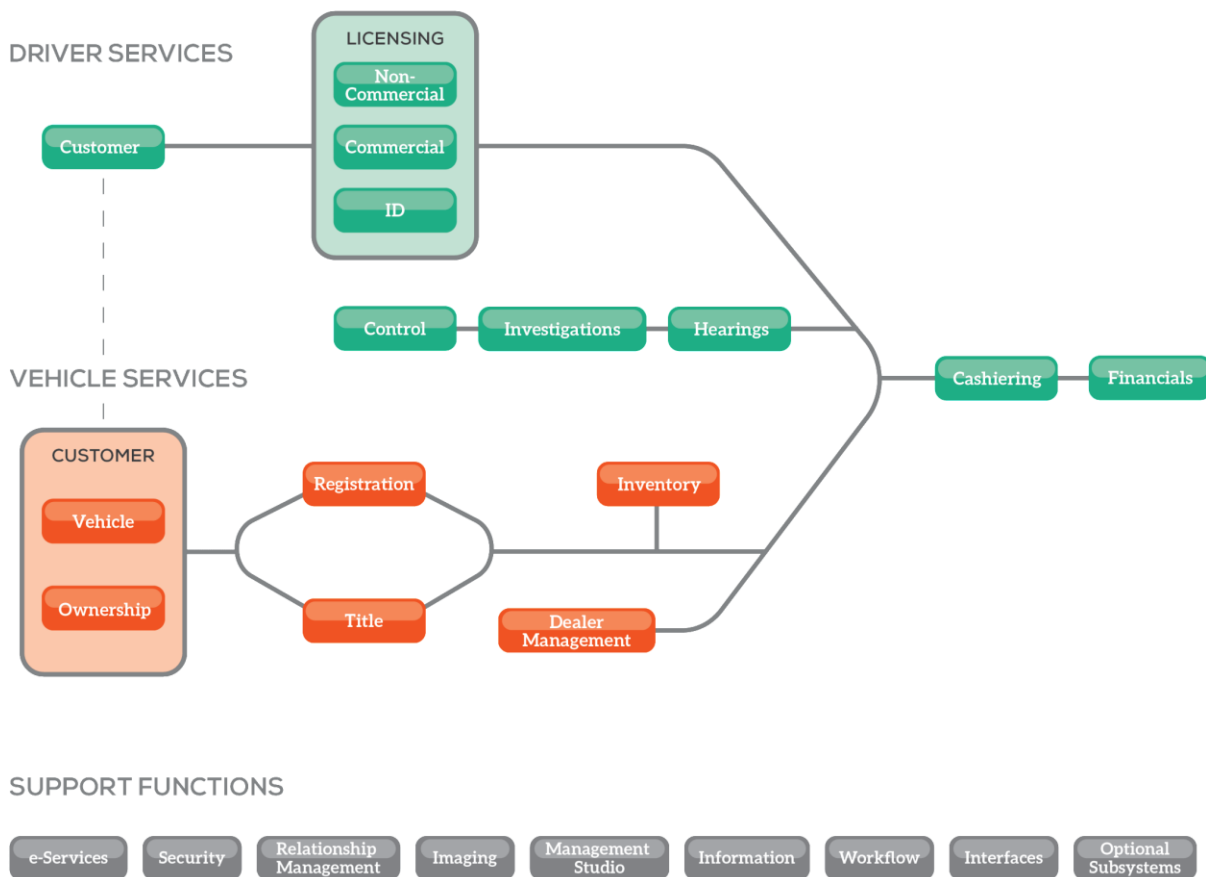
DRIVER SERVICES

LICENSING

Non-Commercial

Commercial

ID

Customer

Control

Investigations

Hearings

Cashiering

Financials

VEHICLE SERVICES

CUSTOMER

Vehicle

Ownership

Registration

Title

Inventory

Dealer Management

SUPPORT FUNCTIONS

e-Services

Security

Relationship Management

Imaging

Management Studio

Information

Workflow

Interfaces

Optional Subsystems